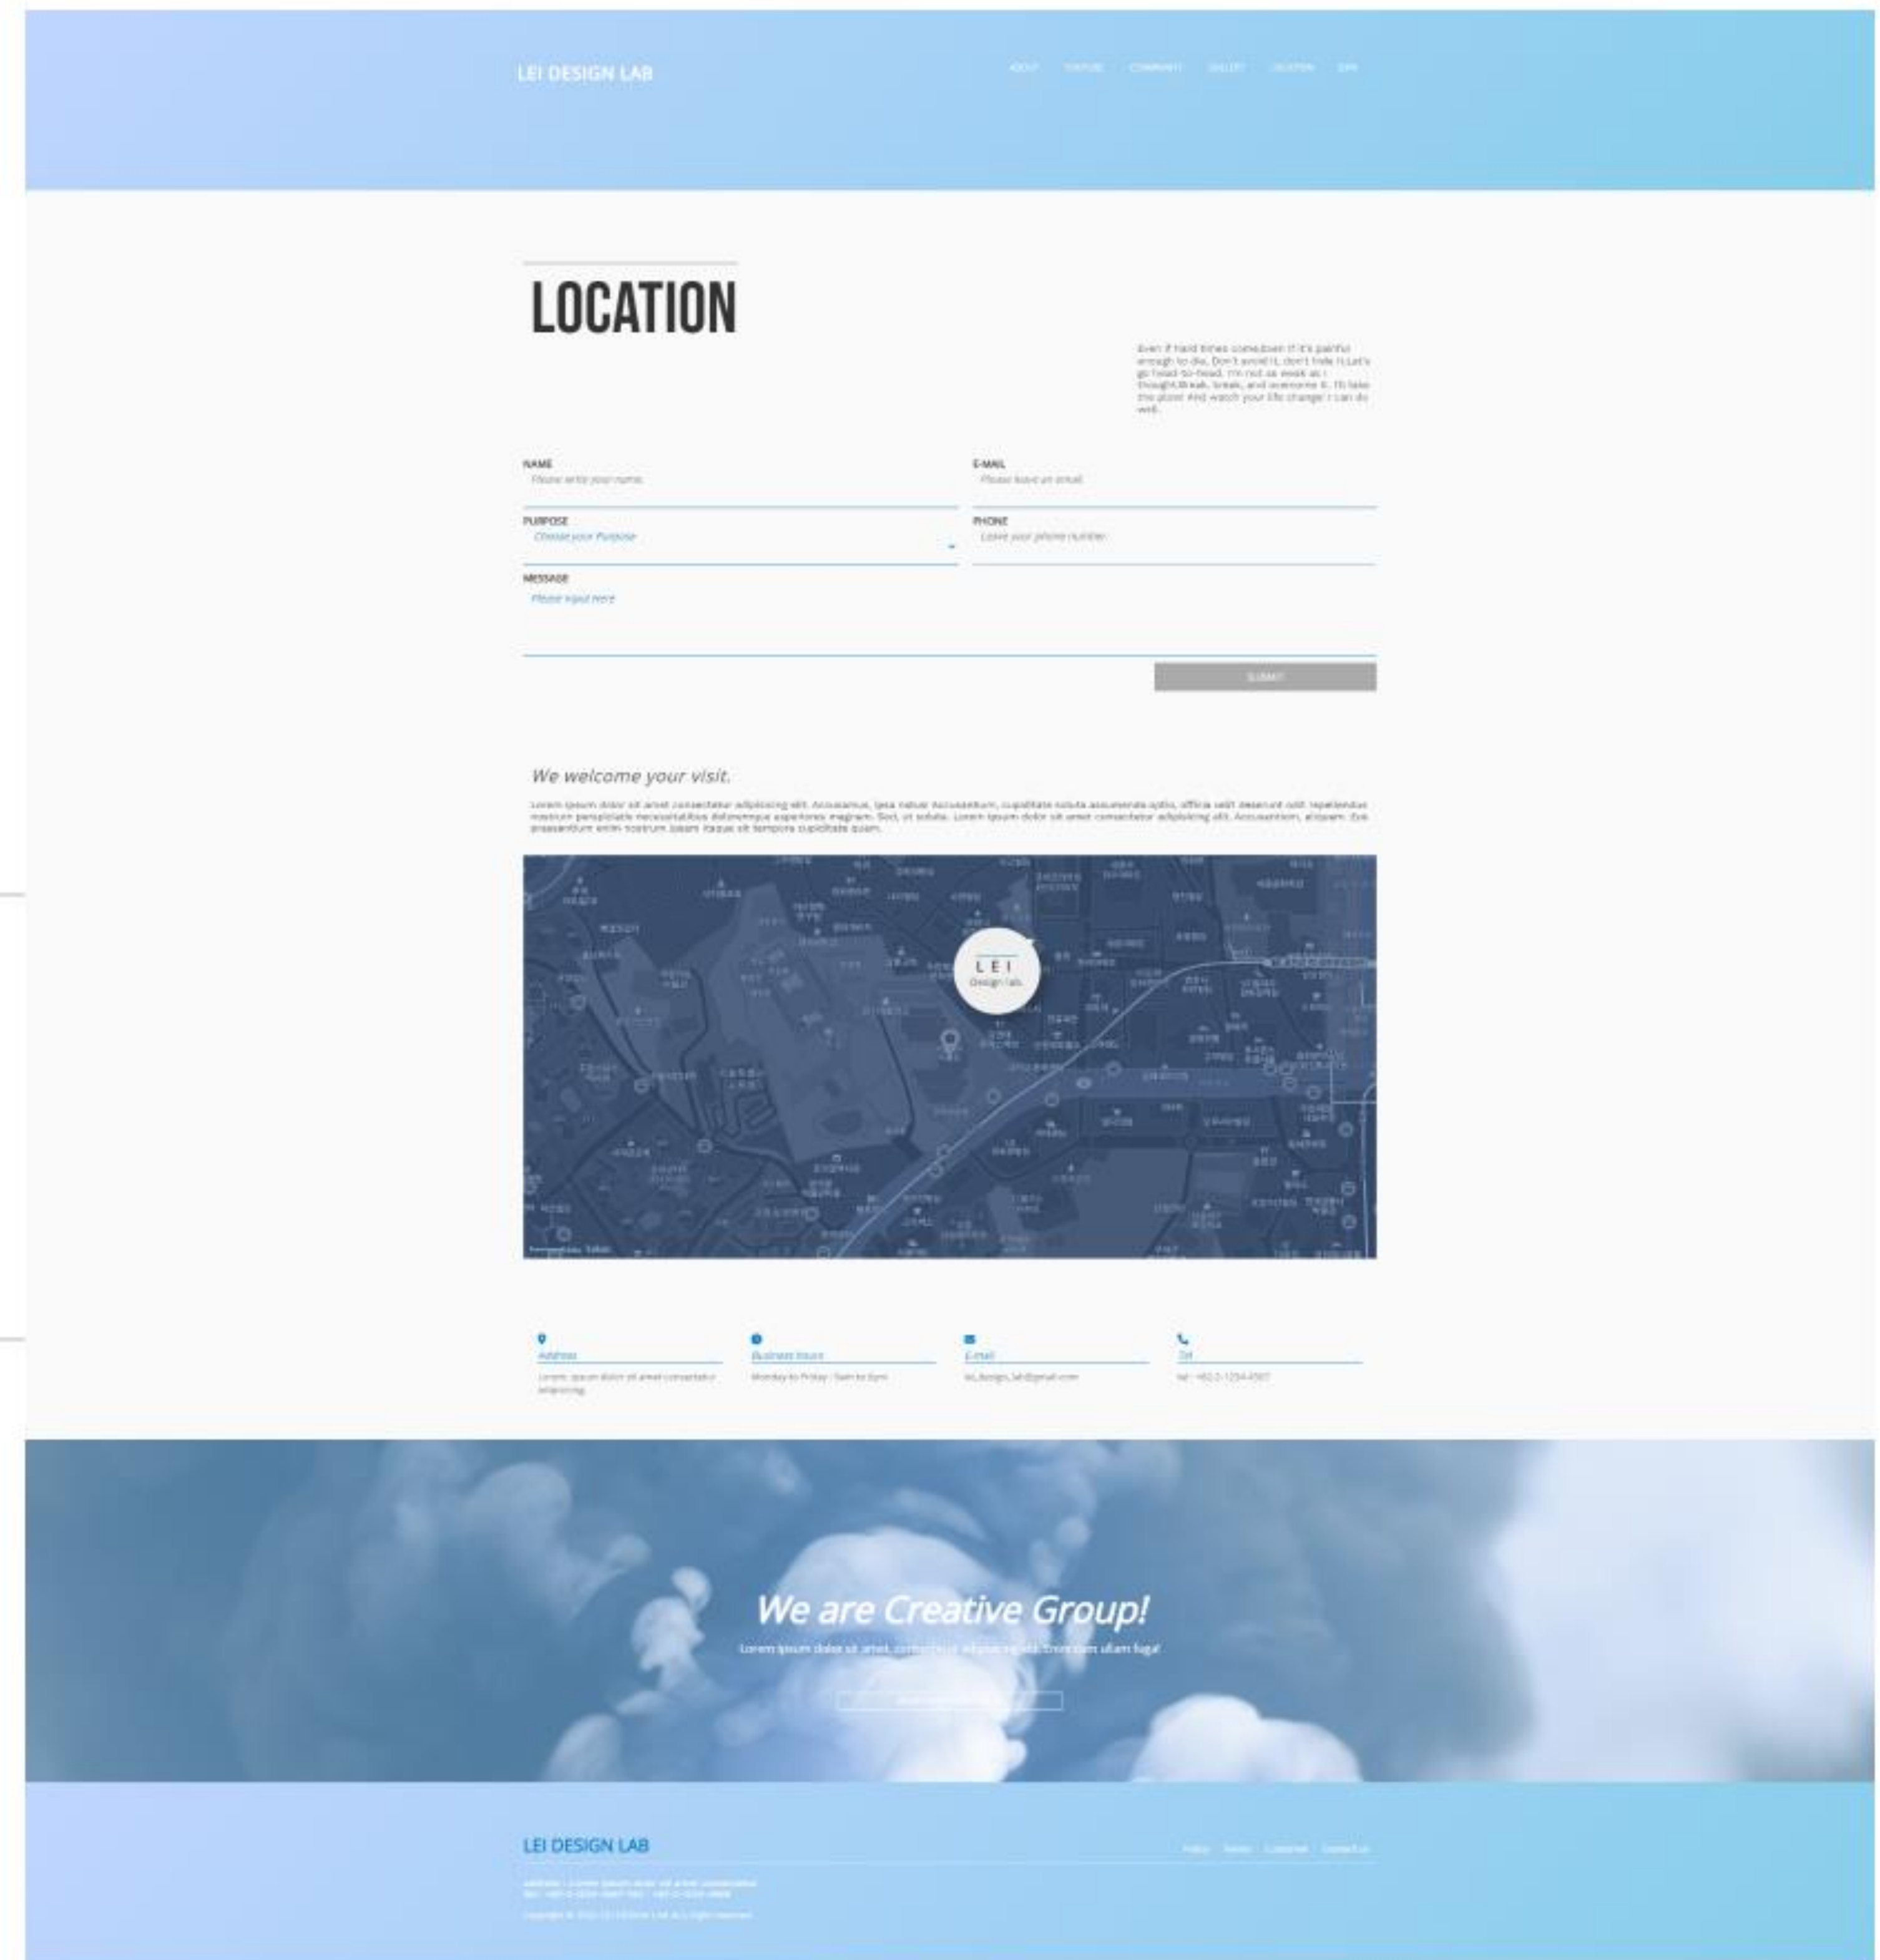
LEI DESIGN LAB

ABOUT YOUTUBE COMMUNITY GALLERY LOCATION SNS

LOCATION

Even if hard times comedown if it's painful enough to die, Don't avoid it, don't hide it.Let's go head-to-head, I'm not as weak as I thought.Break, break, and overcome it. I'll take the plunge And watch your life change! I can do well.

NAME
Please write your name.

E-MAIL
Please leave an email.

PURPOSE
Choose your Purpose

PHONE
Leave your phone number.

MESSAGE
Please input here

SUBMIT

We welcome your visit.

Lorem ipsum dolor sit amet consectetur adipisicing elit. Accusamus, ipsa natus! Accusantium, cupiditate soluta assumenda optio, officia velit deserunt odit repellendus nostrum perspiciatis necessitatibus doloremque asperiores magnam. Sed, ut soluta. Lorem ipsum dolor sit amet consectetur adipisicing elit. Accusantium, aliquam. Eos praesentium enim nostrum ipsam itaque sit tempora cupiditate quam.

LEI
Design lab.

Address
Lorem ipsum dolor sit amet consectetur adipisicing.

Business hours
Monday to Friday : 9am to 6pm

E-mail
lei_design_lab@gmail.com

Tel
tel : +82-2-1234-4567

We are Creative Group!
Lorem ipsum dolor sit amet, consectetur adipisicing elit. Enim eum ullam fuga!

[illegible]

LEI DESIGN LAB

Policy Terms Customer Contact us

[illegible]
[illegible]
Copyright © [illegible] All rights reserved.